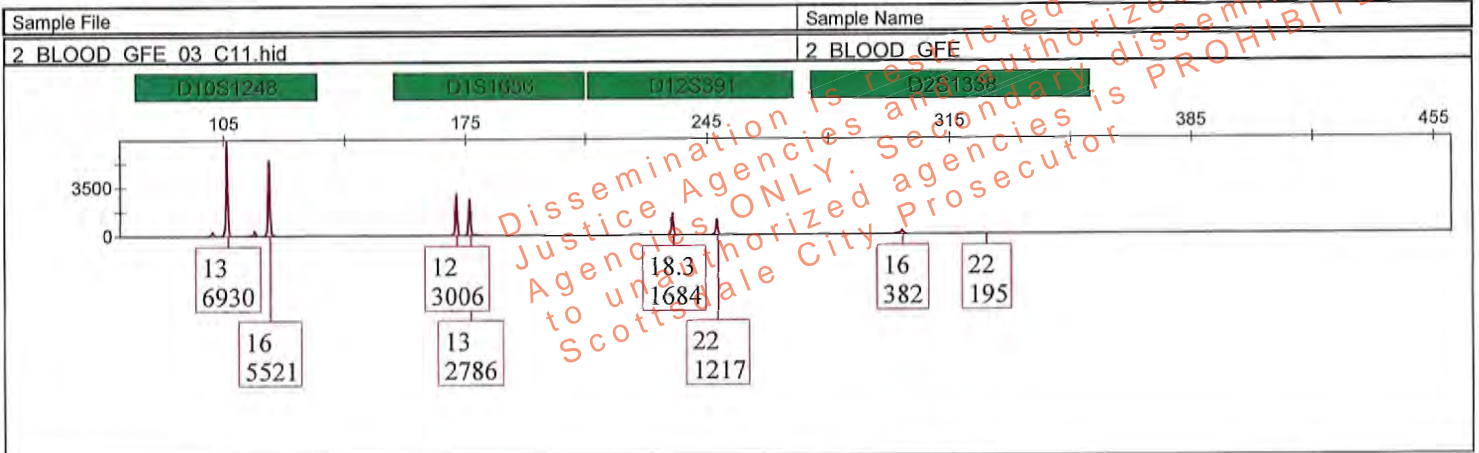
| Sample File | Sample Name |
|---|---|
| 2_BLOOD_GFE_03_C11.hid | 2_BLOOD_GFE |

D10S1248 D1S1656 D12S391 D2S1338

105 175 245 315 385 455

3500
0

13
6930

16
5521

12
3006

13
2786

18.3
1684

22
1217

16
382

22
195

Dissemination is restricted to authorized Justice Agencies and authorized dissemination Agencies ONLY. Secondary dissemination to unauthorized agencies is PROHIBITED Scottsdale City Prosecutor